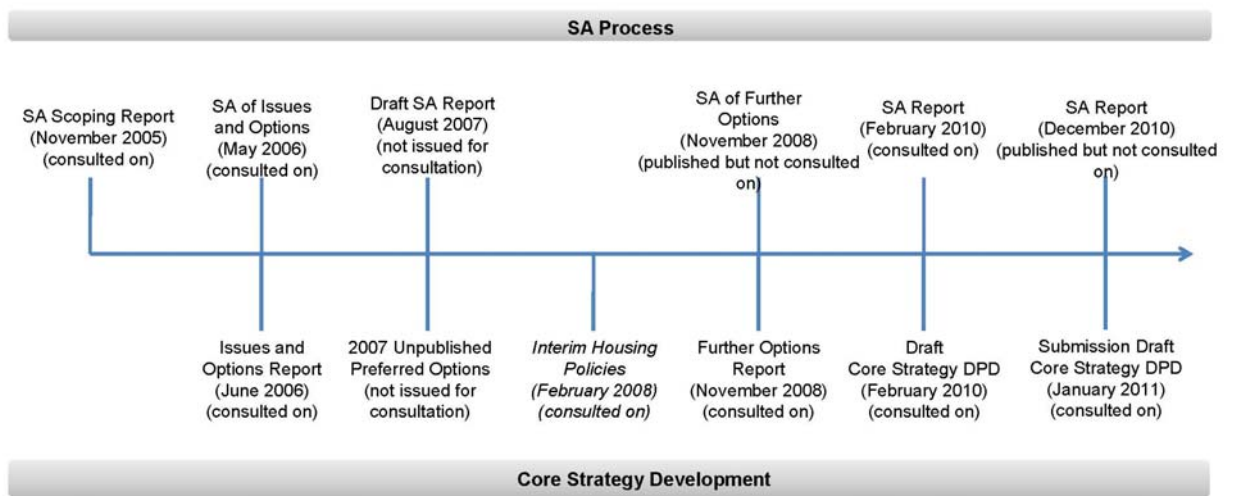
SA Process

SA Scoping Report (November 2005) (consulted on)

SA of Issues and Options (May 2006) (consulted on)

Draft SA Report (August 2007) (not issued for consultation)

SA of Further Options (November 2008) (published but not consulted on)

SA Report (February 2010) (consulted on)

SA Report (December 2010) (published but not consulted on)

Issues and Options Report (June 2006) (consulted on)

2007 Unpublished Preferred Options (not issued for consultation)

*Interim Housing Policies (February 2008) (consulted on)*

Further Options Report (November 2008) (consulted on)

Draft Core Strategy DPD (February 2010) (consulted on)

Submission Draft Core Strategy DPD (January 2011) (consulted on)

Core Strategy Development